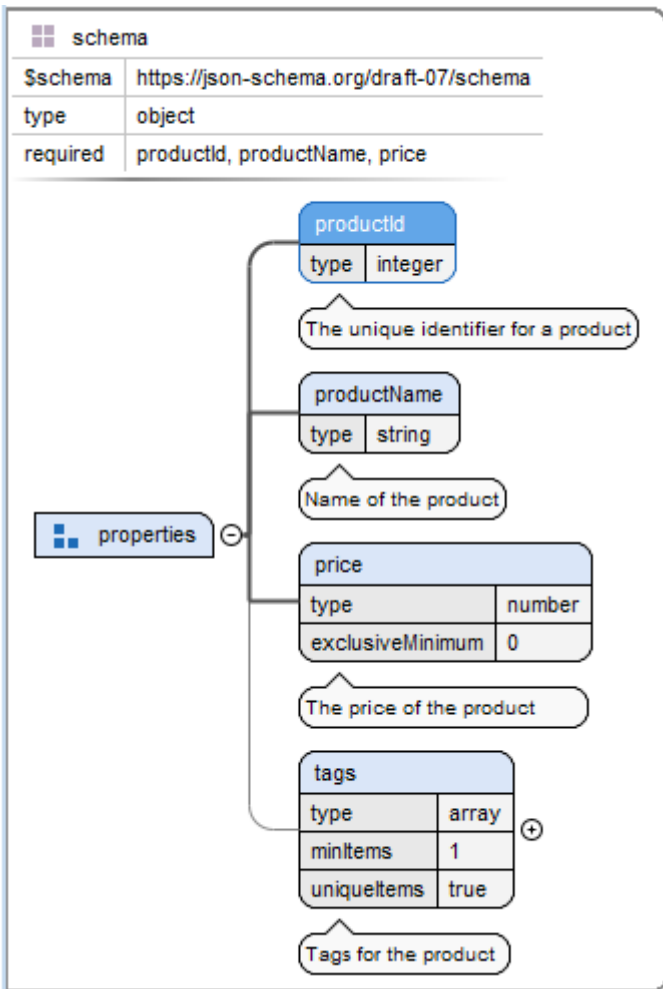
schema

| $schema | https://json-schema.org/draft-07/schema |
|---|---|
| type | object |
| required | productId, productName, price |

properties

productId

| type | integer |
|---|---|

The unique identifier for a product

productName

| type | string |
|---|---|

Name of the product

price

| type | number |
|---|---|
| exclusiveMinimum | 0 |

The price of the product

tags

| type | array |
|---|---|
| minItems | 1 |
| uniqueItems | true |

Tags for the product